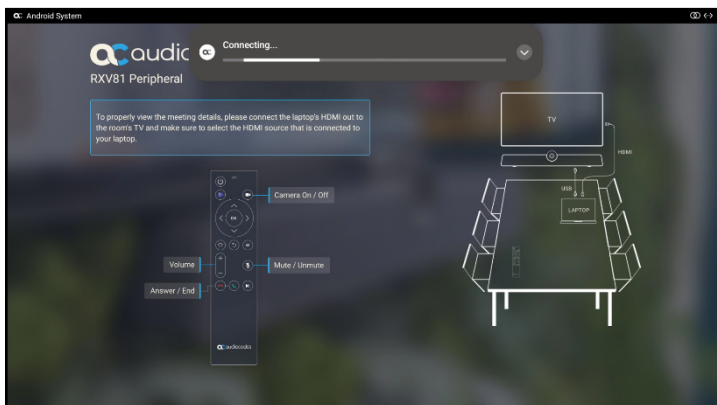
Android System

Connecting...

audic

RXV81 Peripheral

To properly view the meeting details, please connect the laptop's HDMI out to the room's TV and make sure to select the HDMI source that is connected to your laptop.

Camera On / Off

Volume

Mute / Unmute

Answer / End

audiocodes

TV

HDMI

USB

LAPTOP